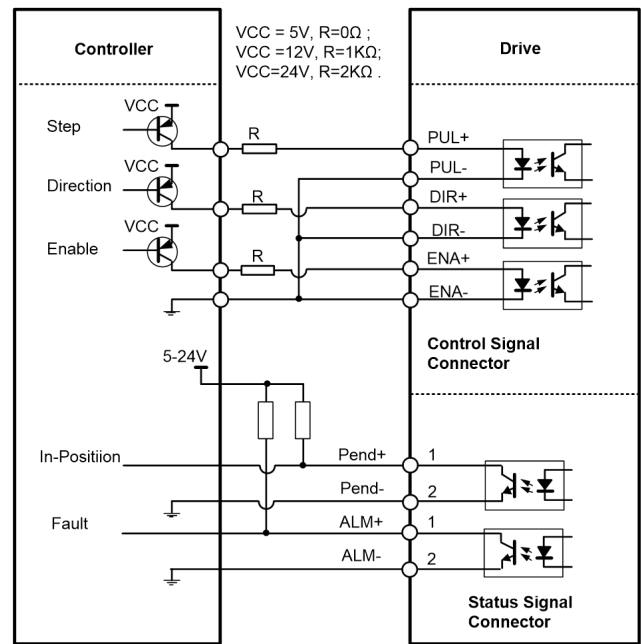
Controller

VCC = 5V, R=0Ω ;
VCC =12V, R=1KΩ;
VCC=24V, R=2KΩ .

Drive

VCC
Step
VCC
Direction
VCC
Enable

R
R
R

PUL+
PUL-
DIR+
DIR-
ENA+
ENA-

Control Signal Connector

5-24V

In-Positiion
Fault

Pend+
Pend-
ALM+
ALM-

1
2
1
2

Status Signal Connector